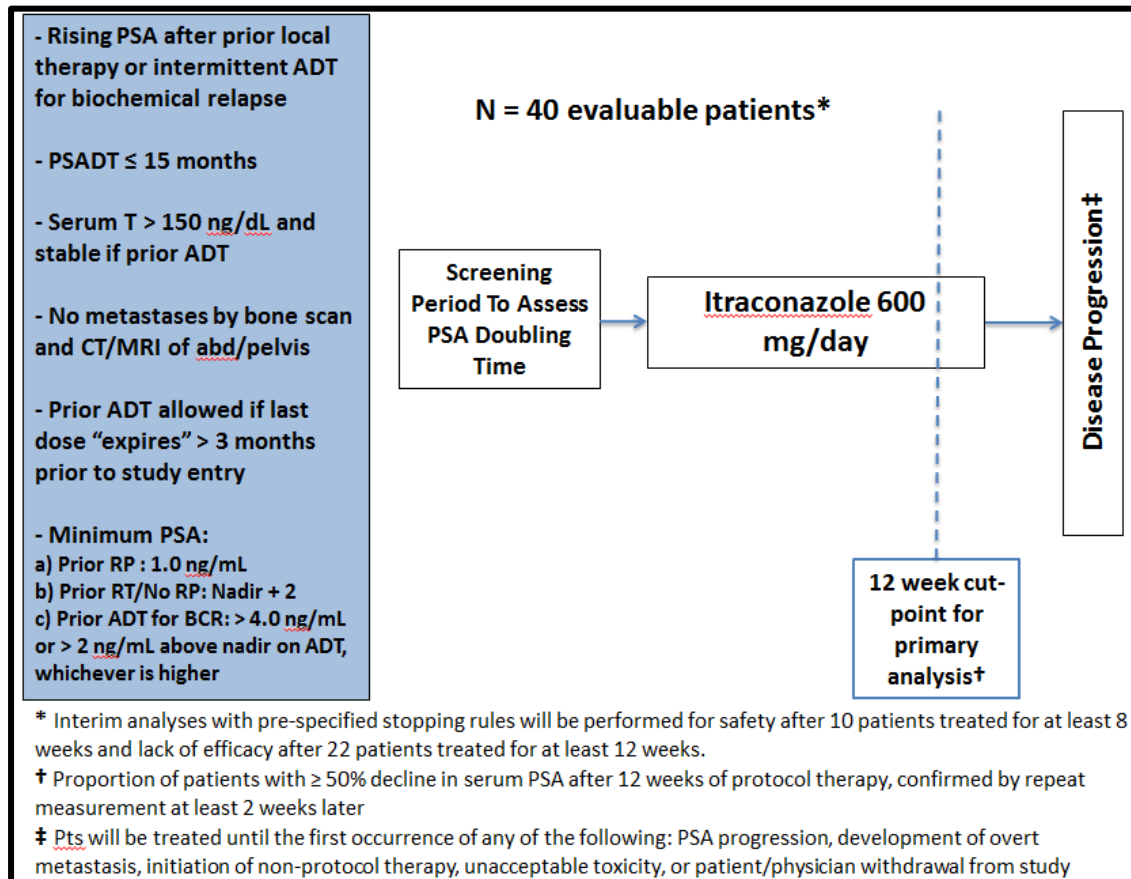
- Rising PSA after prior local therapy or intermittent ADT for biochemical relapse

- PSADT ≤ 15 months

- Serum T > 150 ng/dL and stable if prior ADT

- No metastases by bone scan and CT/MRI of abd/pelvis

- Prior ADT allowed if last dose “expires” > 3 months prior to study entry

- Minimum PSA:
a) Prior RP : 1.0 ng/mL
b) Prior RT/No RP: Nadir + 2
c) Prior ADT for BCR: > 4.0 ng/mL or > 2 ng/mL above nadir on ADT, whichever is higher

N = 40 evaluable patients*

Screening Period To Assess PSA Doubling Time

Itraconazole 600 mg/day

Disease Progression‡

12 week cut-point for primary analysis†

* Interim analyses with pre-specified stopping rules will be performed for safety after 10 patients treated for at least 8 weeks and lack of efficacy after 22 patients treated for at least 12 weeks.

† Proportion of patients with ≥ 50% decline in serum PSA after 12 weeks of protocol therapy, confirmed by repeat measurement at least 2 weeks later

‡ Pts will be treated until the first occurrence of any of the following: PSA progression, development of overt metastasis, initiation of non-protocol therapy, unacceptable toxicity, or patient/physician withdrawal from study